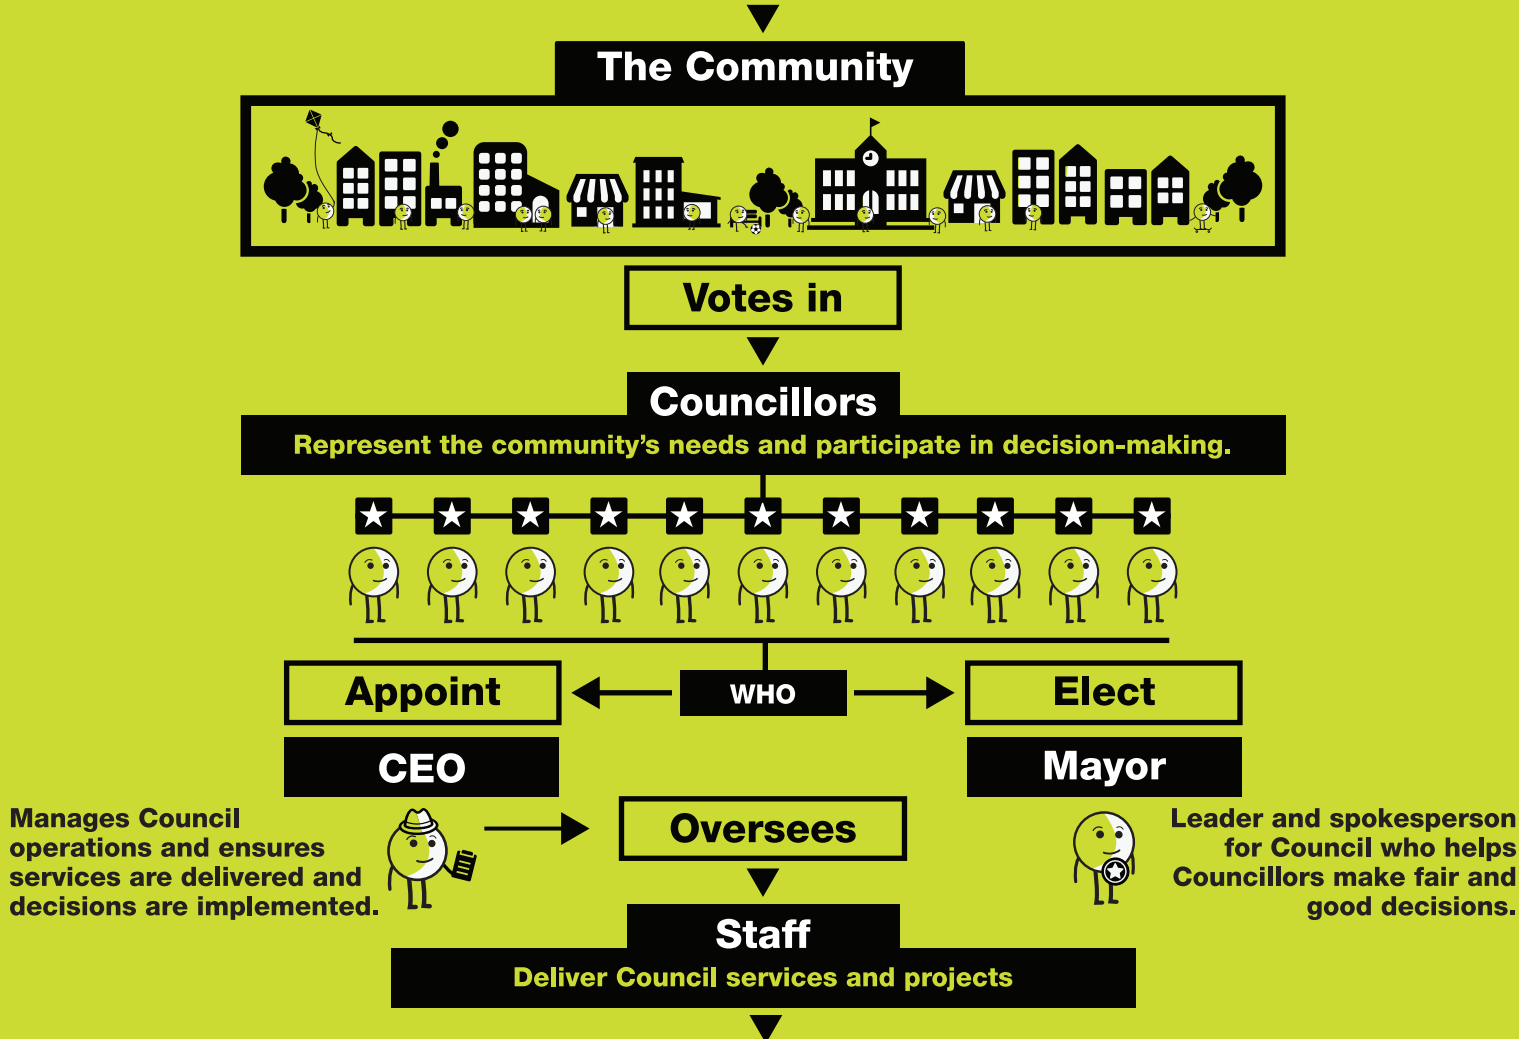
The Community

Votes in

Councillors

Represent the community's needs and participate in decision-making.

Appoint

WHO

Elect

CEO

Mayor

Manages Council operations and ensures services are delivered and decisions are implemented.

Oversees

Leader and spokesperson for Council who helps Councillors make fair and good decisions.

Staff

Deliver Council services and projects